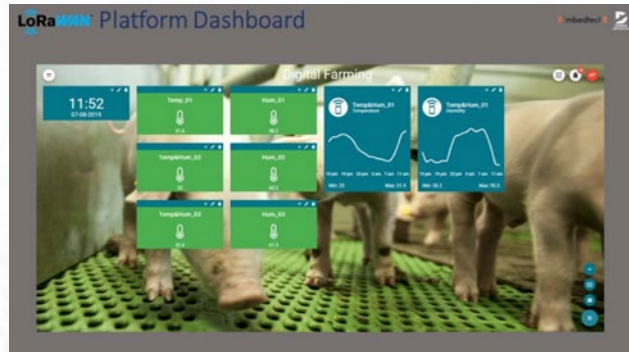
LoRaWAN Platform Dashboard

Embedtech

Digital Farming

11:52
07-08-2019

Temp_01
31.6

Hum_01
56.2

Temp&Hum_01
Temperature

Temp&Hum_01
Humidity

Temp&Hum_02
31

Hum_02
60.3

Temp&Hum_03
30.4

Hum_03
61.3

Min: 23
Max: 31.4

Min: 56.2
Max: 90.5